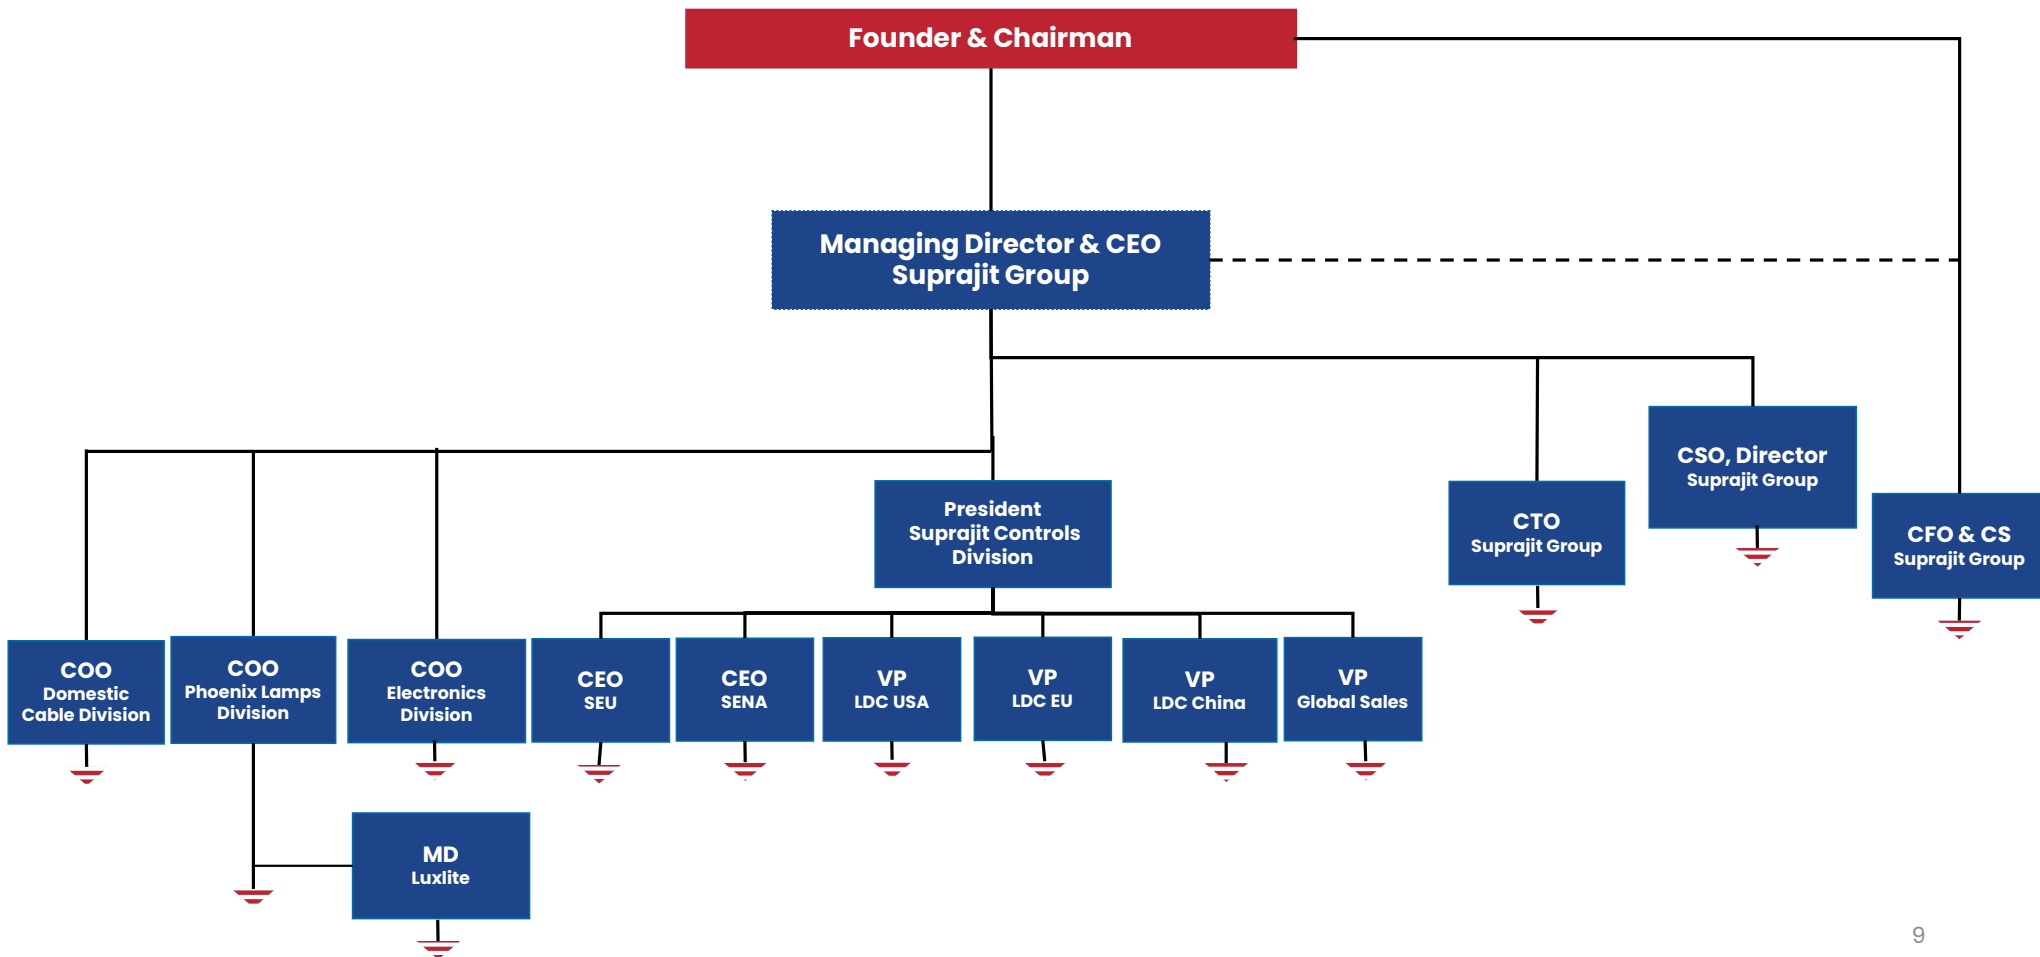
Founder & Chairman

Managing Director & CEO
Suprajit Group

President
Suprajit Controls Division

CTO
Suprajit Group

CSO, Director
Suprajit Group

CFO & CS
Suprajit Group

COO
Domestic Cable Division

COO
Phoenix Lamps Division

COO
Electronics Division

CEO
SEU

CEO
SENA

VP
LDC USA

VP
LDC EU

VP
LDC China

VP
Global Sales

MD
Luxlite

9